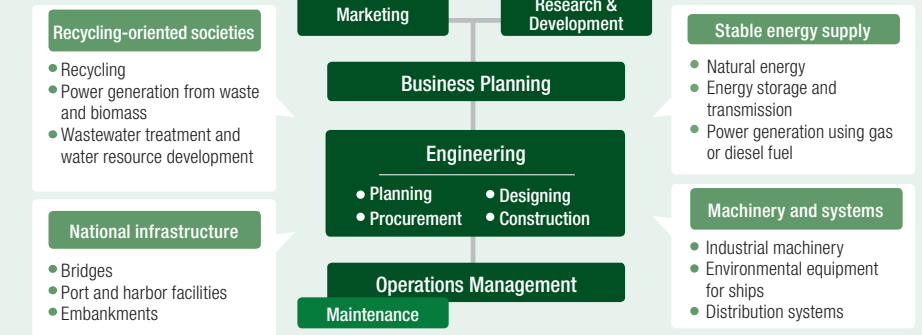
Marketing

Research & Development

Business Planning

Engineering

Planning
Designing
Procurement
Construction

Operations Management

Maintenance

Recycling-oriented societies

Recycling
Power generation from waste and biomass
Wastewater treatment and water resource development

National infrastructure

Bridges
Port and harbor facilities
Embankments

Stable energy supply

Natural energy
Energy storage and transmission
Power generation using gas or diesel fuel

Machinery and systems

Industrial machinery
Environmental equipment for ships
Distribution systems